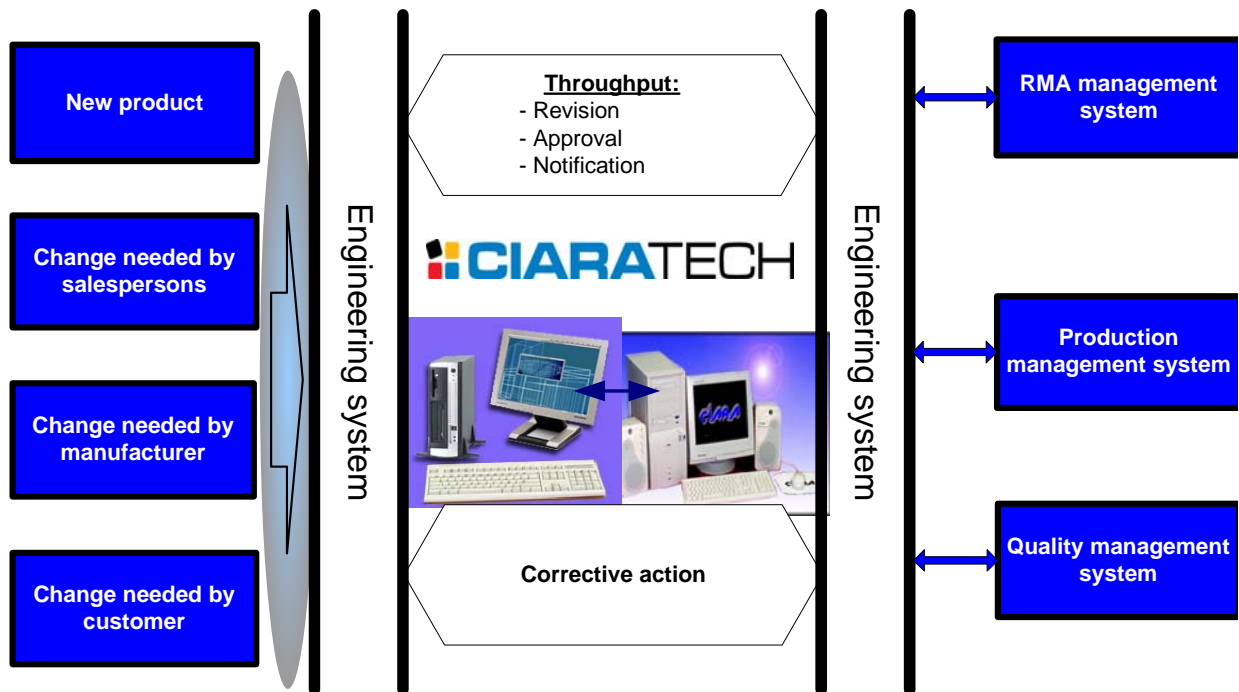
New product

Change needed by salespersons

Change needed by manufacturer

Change needed by customer

Engineering system

Throughput:
- Revision
- Approval
- Notification

CIARATECH

Corrective action

Engineering system

RMA management system

Production management system

Quality management system